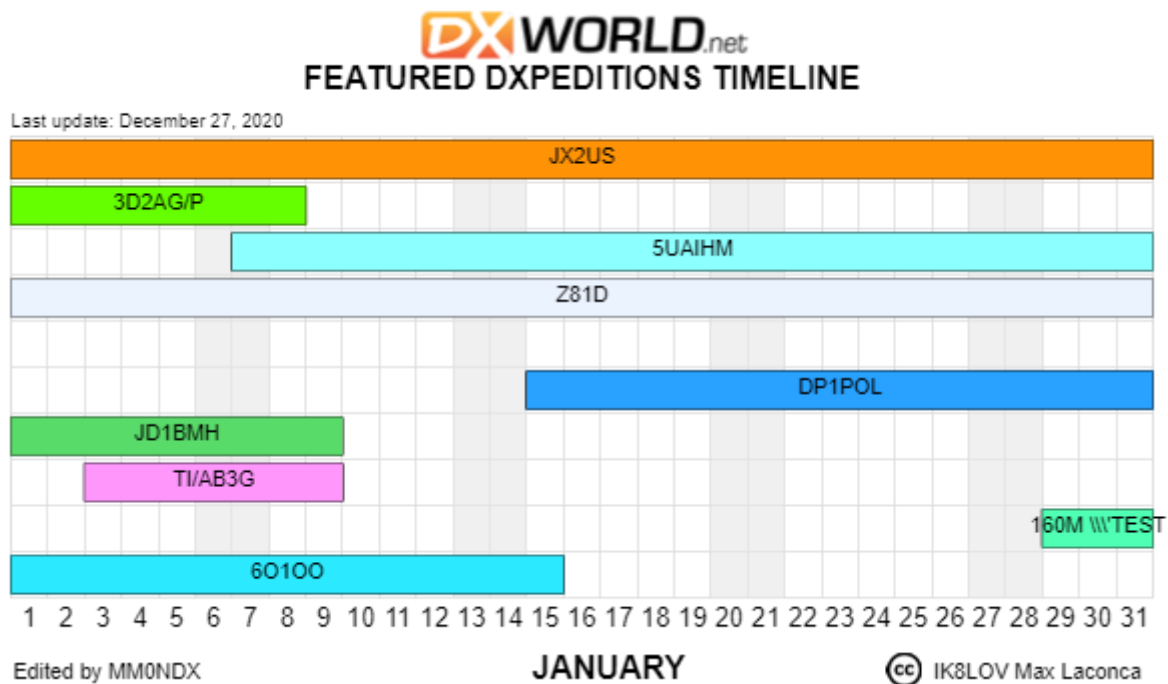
DXWORLD.net
FEATURED DXPEDITIONS TIMELINE

Last update: December 27, 2020

JX2US

3D2AG/P

5UAIHM

Z81D

DP1POL

JD1BMH

TI/AB3G

160M \\\'TEST

6O1OO

1 2 3 4 5 6 7 8 9 10 11 12 13 14 15 16 17 18 19 20 21 22 23 24 25 26 27 28 29 30 31

Edited by MM0NDX

JANUARY

cc IK8LOV Max Laconca